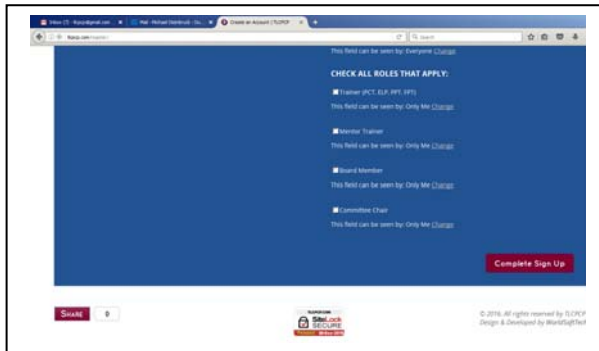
Inbox (7) - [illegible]@gmail.com | Mail - Michael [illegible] | Create an Account | TLCPCP

tlcpcp.com/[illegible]

Search

This field can be seen by: Everyone Change

CHECK ALL ROLES THAT APPLY:

Trainer (PCT, ELP, PPT, FPT)

This field can be seen by: Only Me Change

Mentor Trainer

This field can be seen by: Only Me Change

Board Member

This field can be seen by: Only Me Change

Committee Chair

This field can be seen by: Only Me Change

Complete Sign Up

SHARE 0

SiteLock SECURE

© 2016. All rights reserved by TLCPCP
Design & Developed by WorldSoftTech